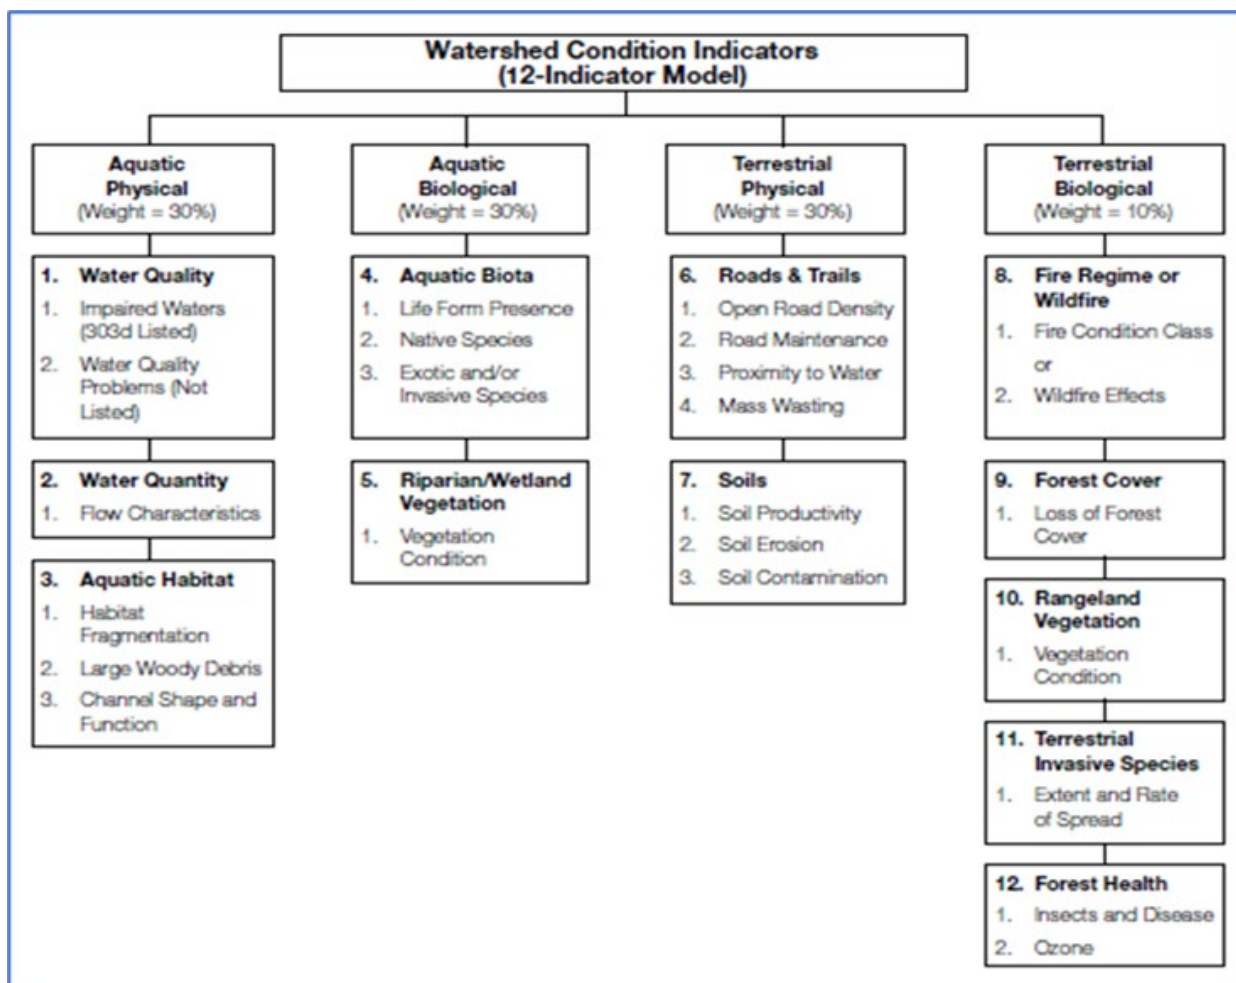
Watershed Condition Indicators
(12-Indicator Model)

Aquatic Physical
(Weight = 30%)

1. Water Quality
1. Impaired Waters (303d Listed)
2. Water Quality Problems (Not Listed)

2. Water Quantity
1. Flow Characteristics

3. Aquatic Habitat
1. Habitat Fragmentation
2. Large Woody Debris
3. Channel Shape and Function

Aquatic Biological
(Weight = 30%)

4. Aquatic Biota
1. Life Form Presence
2. Native Species
3. Exotic and/or Invasive Species

5. Riparian/Wetland Vegetation
1. Vegetation Condition

Terrestrial Physical
(Weight = 30%)

6. Roads & Trails
1. Open Road Density
2. Road Maintenance
3. Proximity to Water
4. Mass Wasting

7. Soils
1. Soil Productivity
2. Soil Erosion
3. Soil Contamination

Terrestrial Biological
(Weight = 10%)

8. Fire Regime or Wildfire
1. Fire Condition Class
or
2. Wildfire Effects

9. Forest Cover
1. Loss of Forest Cover

10. Rangeland Vegetation
1. Vegetation Condition

11. Terrestrial Invasive Species
1. Extent and Rate of Spread

12. Forest Health
1. Insects and Disease
2. Ozone